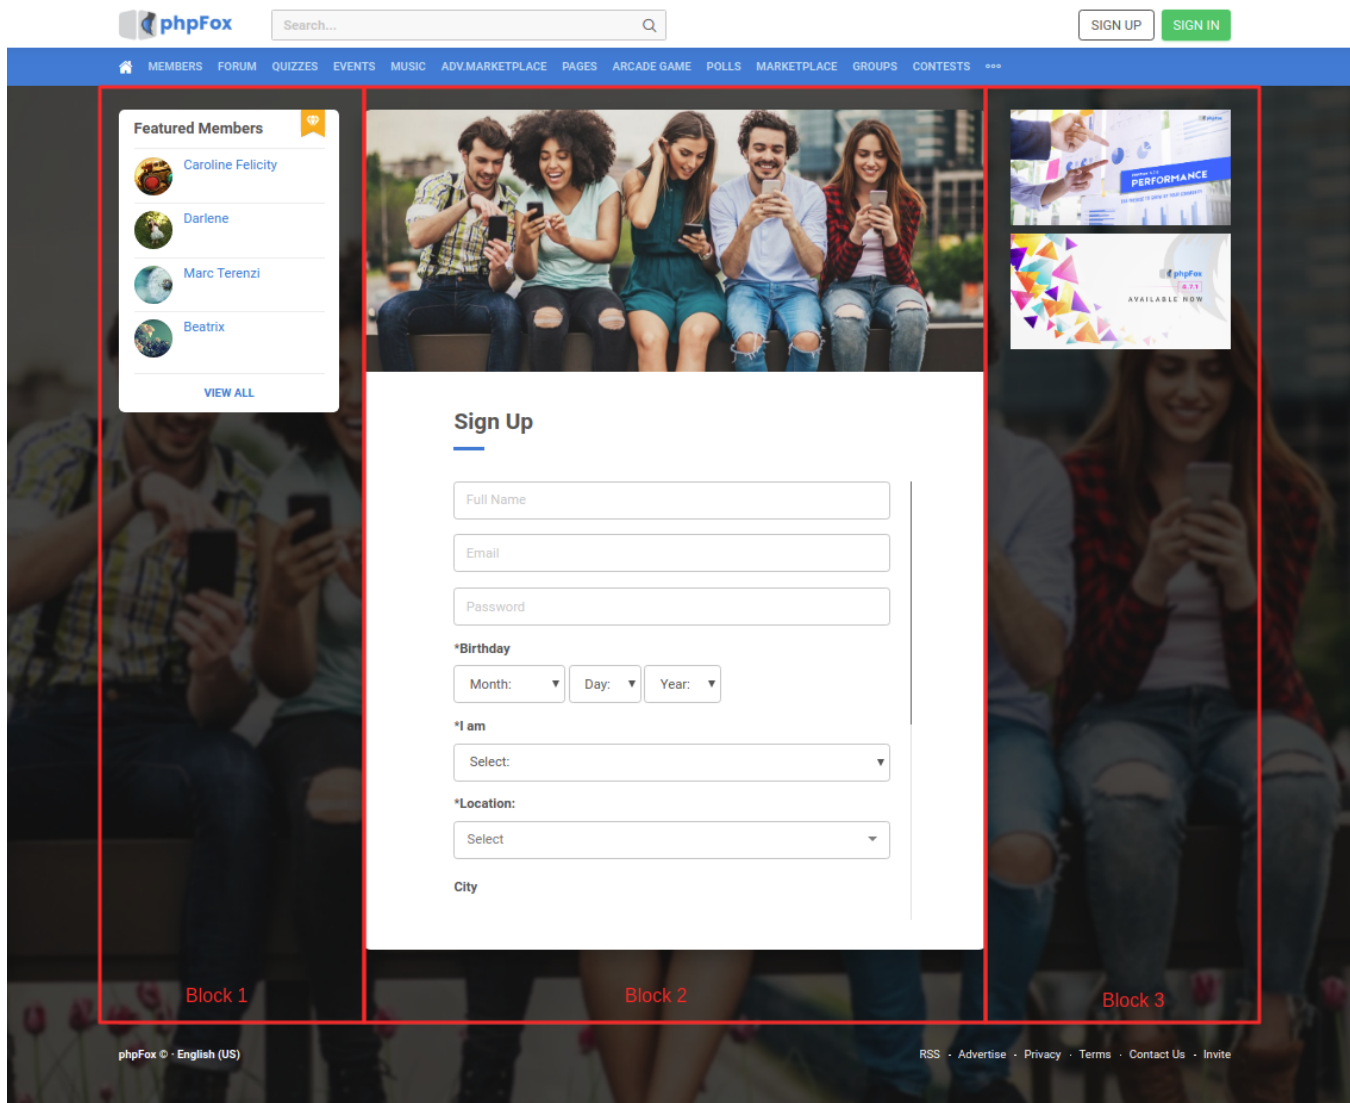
phpFox

Search...

SIGN UP SIGN IN

MEMBERS FORUM QUIZZES EVENTS MUSIC ADV.MARKETPLACE PAGES ARCADE GAME POLLS MARKETPLACE GROUPS CONTESTS

Featured Members

Caroline Felicity

Darlene

Marc Terenzi

Beatrix

VIEW ALL

Block 1

Sign Up

Full Name

Email

Password

*Birthday

Month: Day: Year:

*I am

Select:

*Location:

Select

City

Block 2

PERFORMANCE

phpFox

AVAILABLE NOW

Block 3

phpFox © · English (US)

RSS · Advertise · Privacy · Terms · Contact Us · Invite